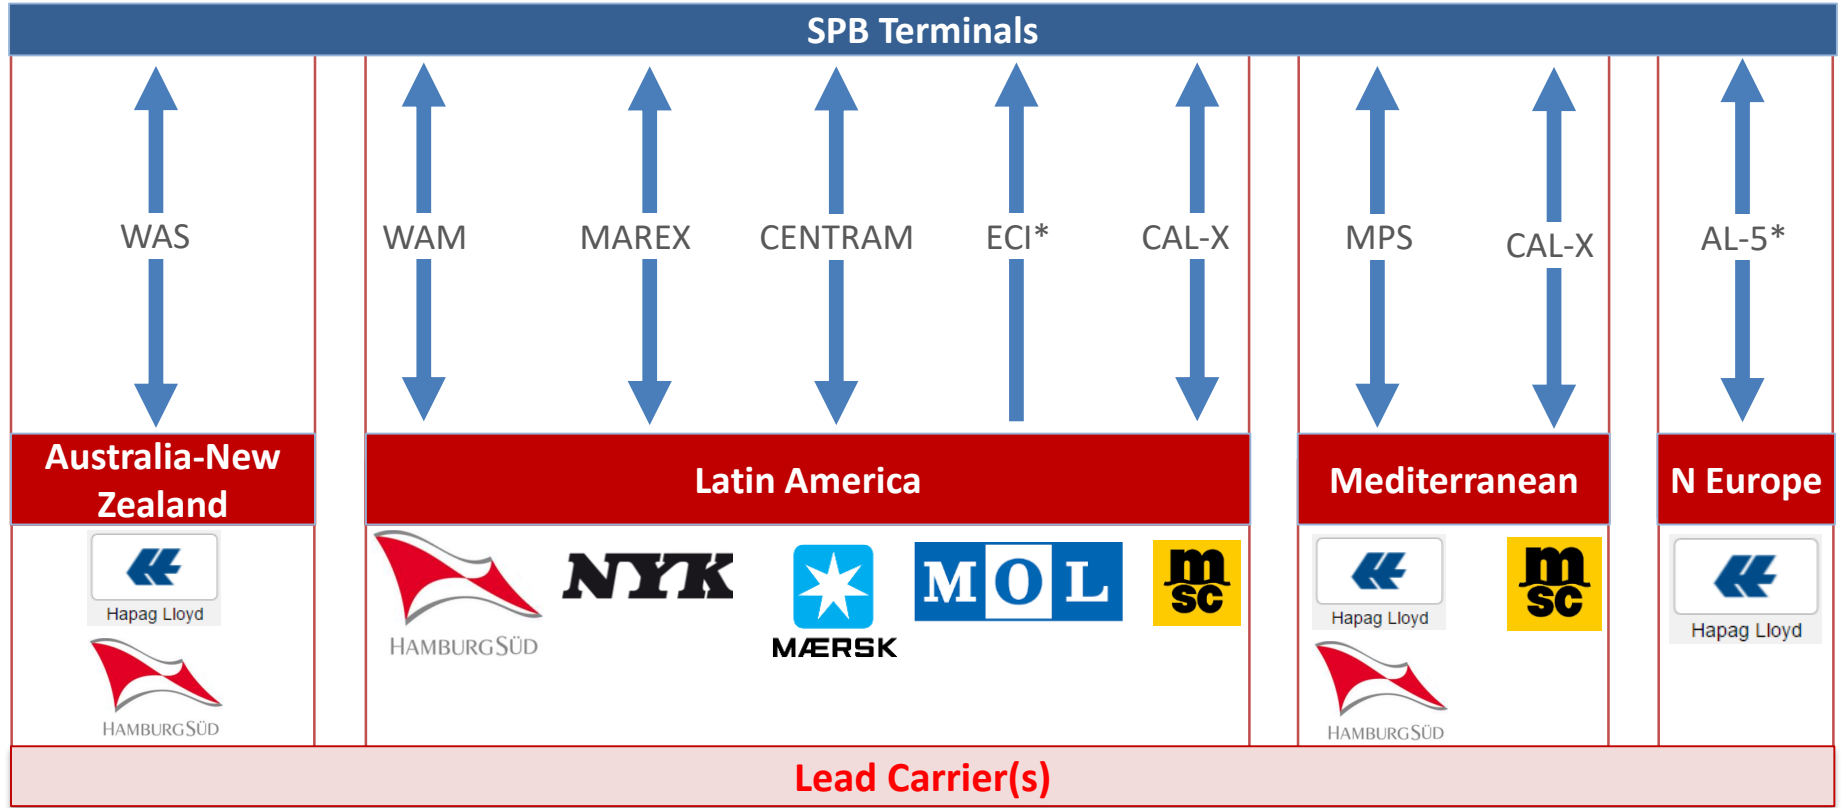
SPB Terminals

WAS

WAM

MAREX

CENTRAM

ECI*

CAL-X

MPS

CAL-X

AL-5*

Australia-New Zealand

Latin America

Mediterranean

N Europe

Hapag Lloyd

HAMBURG SÜD

HAMBURG SÜD

NYK

MÆRSK

MOL

msc

Hapag Lloyd

HAMBURG SÜD

msc

Hapag Lloyd

Lead Carrier(s)